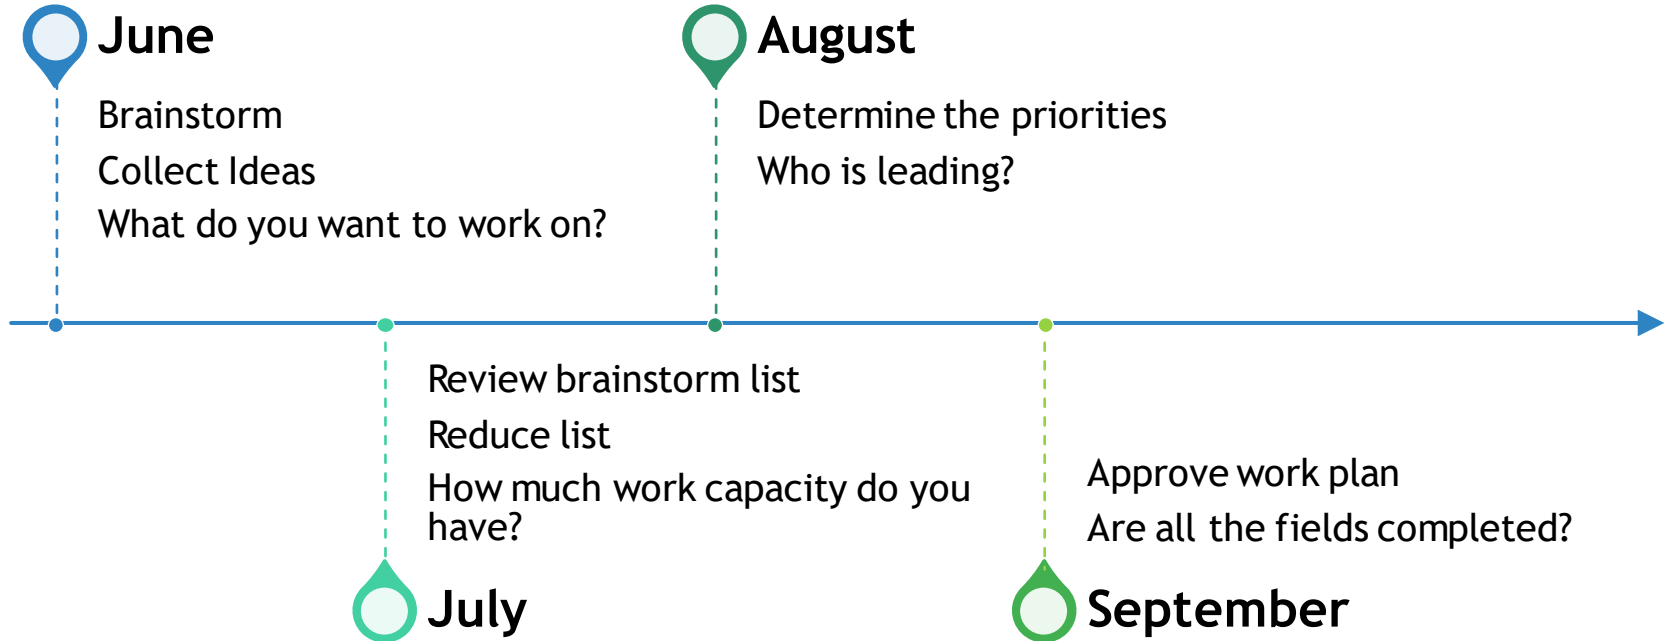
June

Brainstorm

Collect Ideas

What do you want to work on?

August

Determine the priorities

Who is leading?

Review brainstorm list

Reduce list

How much work capacity do you have?

July

Approve work plan

Are all the fields completed?

September